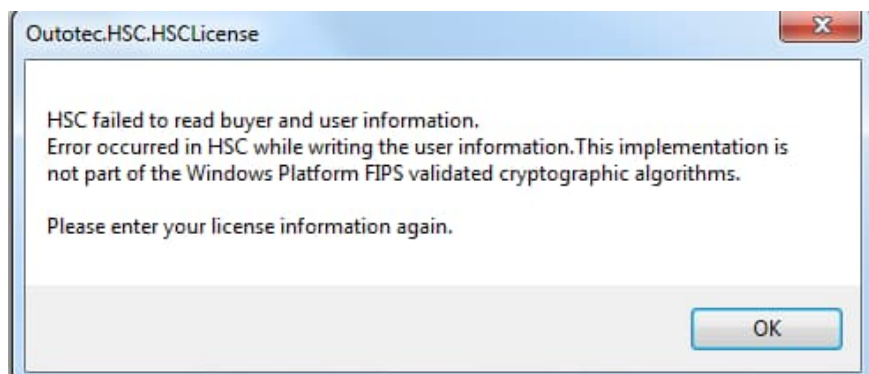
Outotec.HSC.HSCLicense

HSC failed to read buyer and user information.
Error occurred in HSC while writing the user information.This implementation is not part of the Windows Platform FIPS validated cryptographic algorithms.

Please enter your license information again.

OK